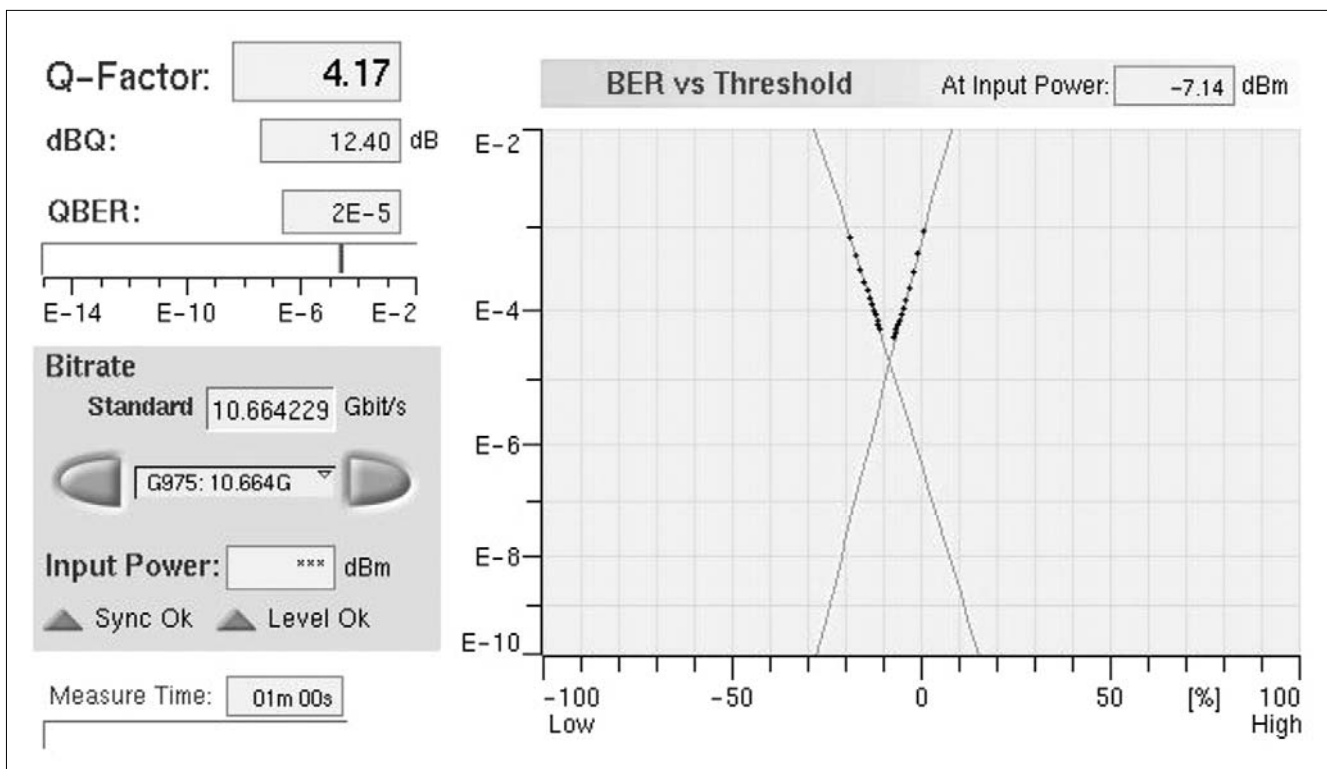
Q-Factor: 4.17

dBQ: 12.40 dB

QBER: 2E-5

E-14 E-10 E-6 E-2

Bitrate

Standard 10.664229 Gbit/s

G975: 10.664G

Input Power: *** dBm

Sync Ok Level Ok

Measure Time: 01m 00s

BER vs Threshold At Input Power: -7.14 dBm

E-2

E-4

E-6

E-8

E-10

-100 Low -50 0 50 [%] 100 High